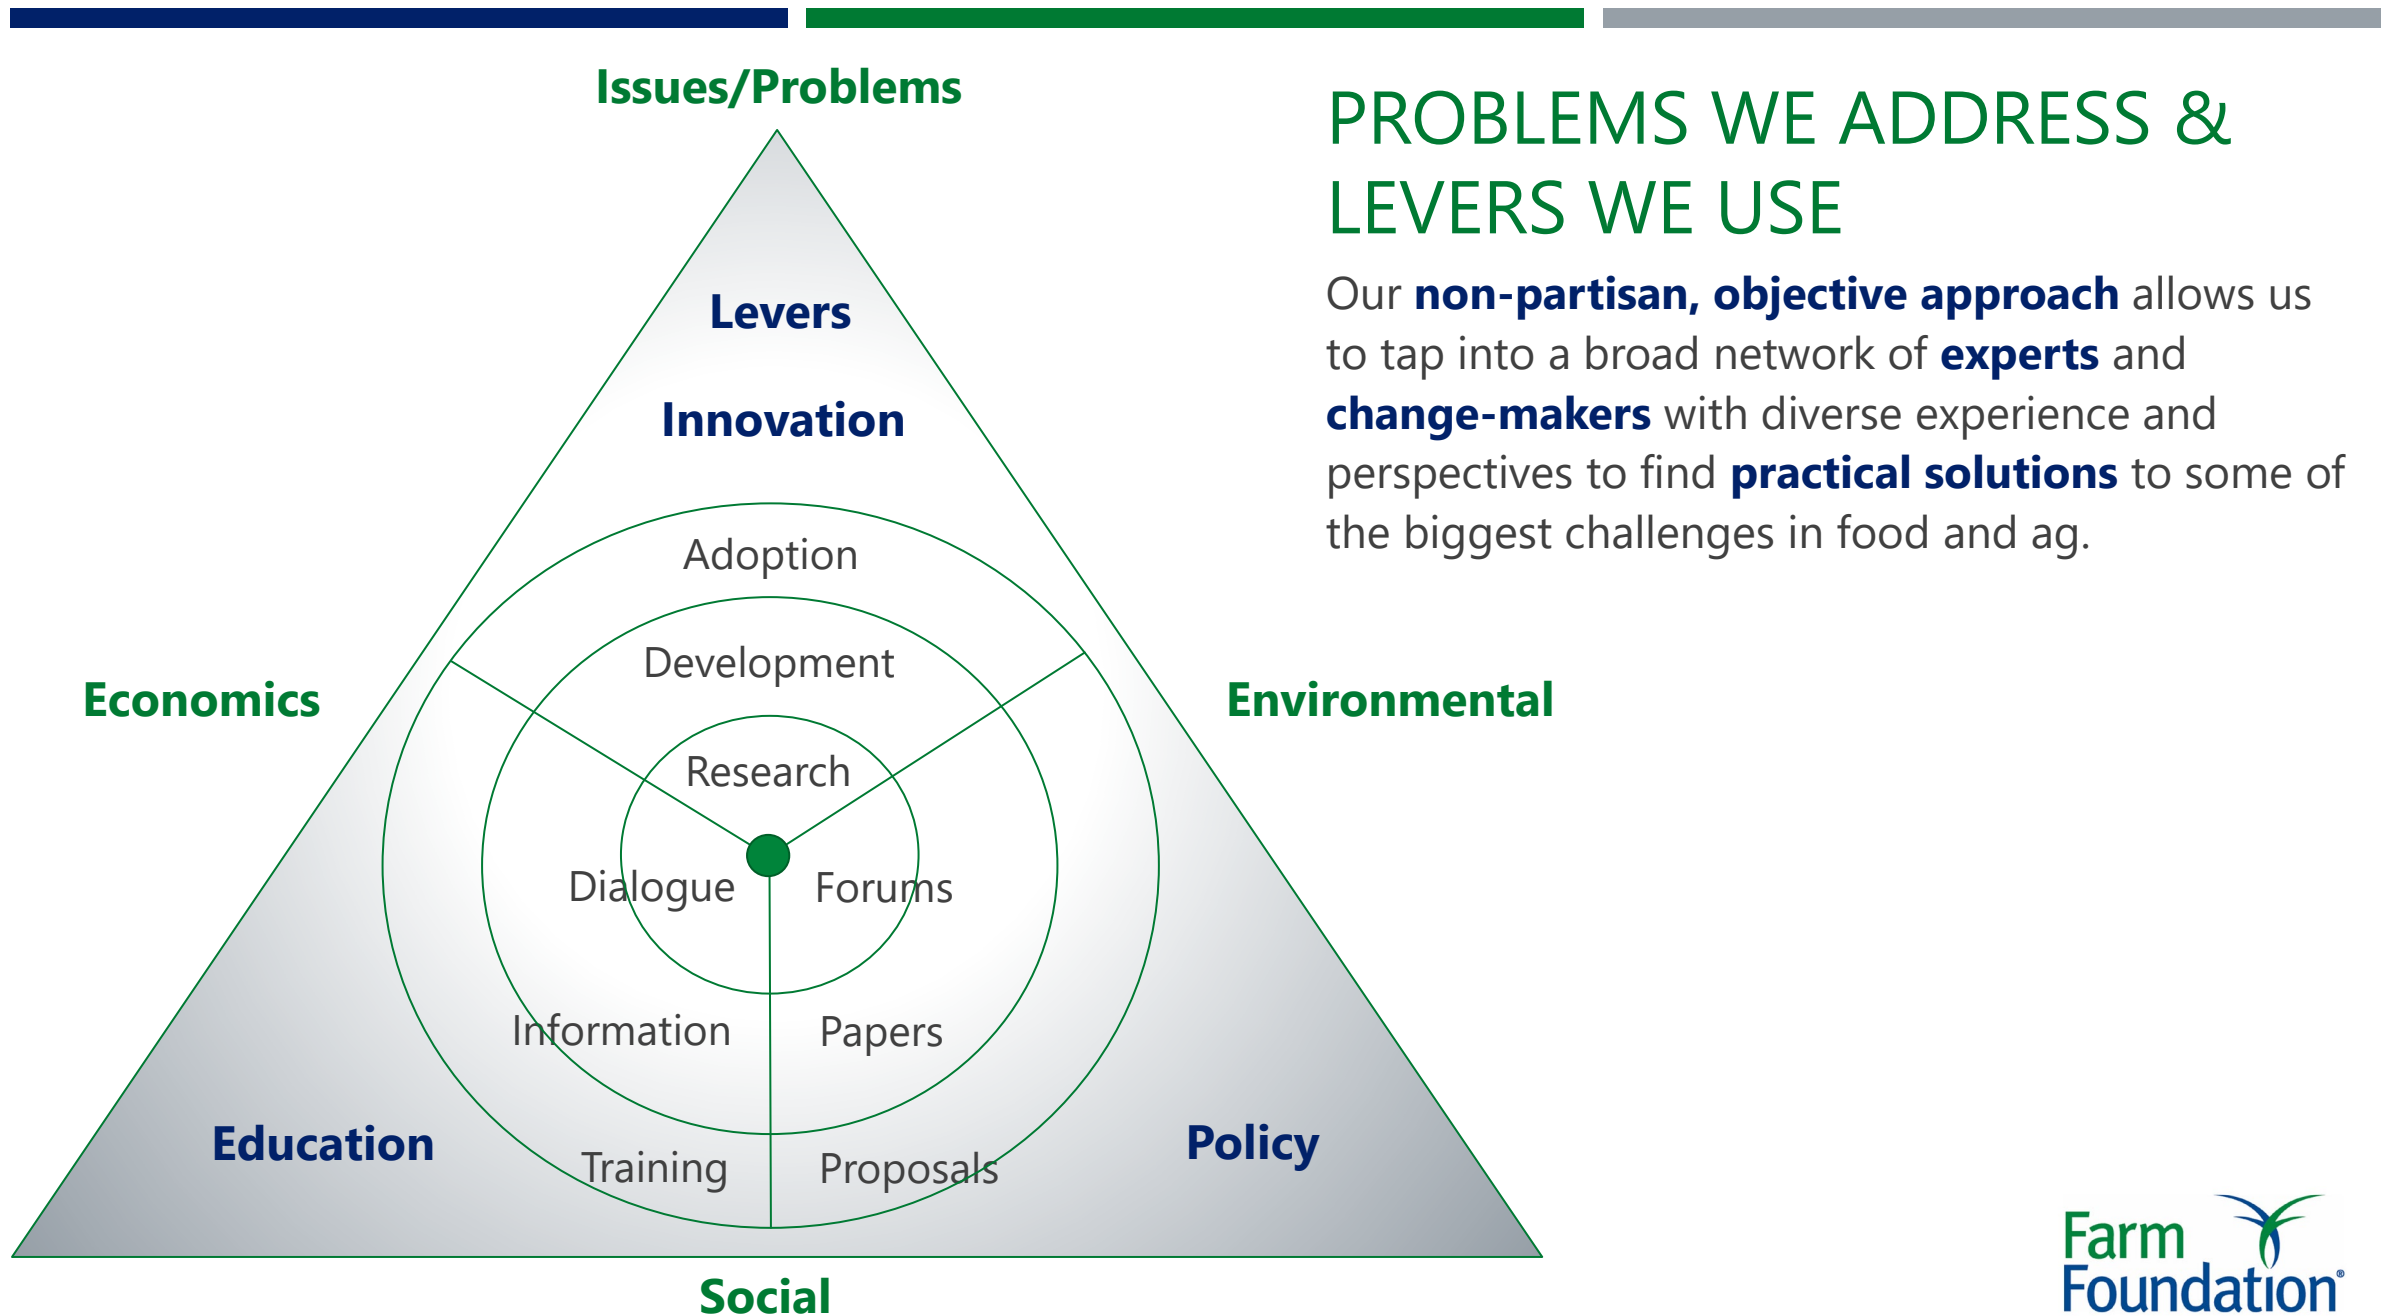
Issues/Problems

Levers

Innovation

Adoption

Development

Research

Dialogue

Forums

Information

Papers

Training

Proposals

Economics

Environmental

Education

Policy

Social

PROBLEMS WE ADDRESS & LEVERS WE USE

Our **non-partisan, objective approach** allows us to tap into a broad network of **experts** and **change-makers** with diverse experience and perspectives to find **practical solutions** to some of the biggest challenges in food and ag.

Farm Foundation®